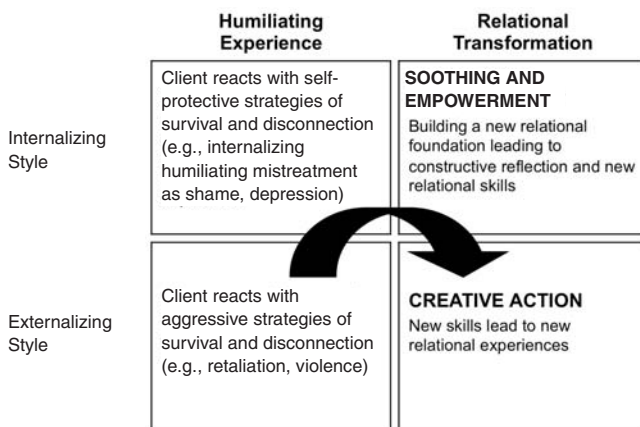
|  | Humiliating Experience | Relational Transformation |
|---|---|---|
| Internalizing Style | Client reacts with self-protective strategies of survival and disconnection (e.g., internalizing humiliating mistreatment as shame, depression) | SOOTHING AND EMPOWERMENT Building a new relational foundation leading to constructive reflection and new relational skills |
| Externalizing Style | Client reacts with aggressive strategies of survival and disconnection (e.g., retaliation, violence) | CREATIVE ACTION New skills lead to new relational experiences |